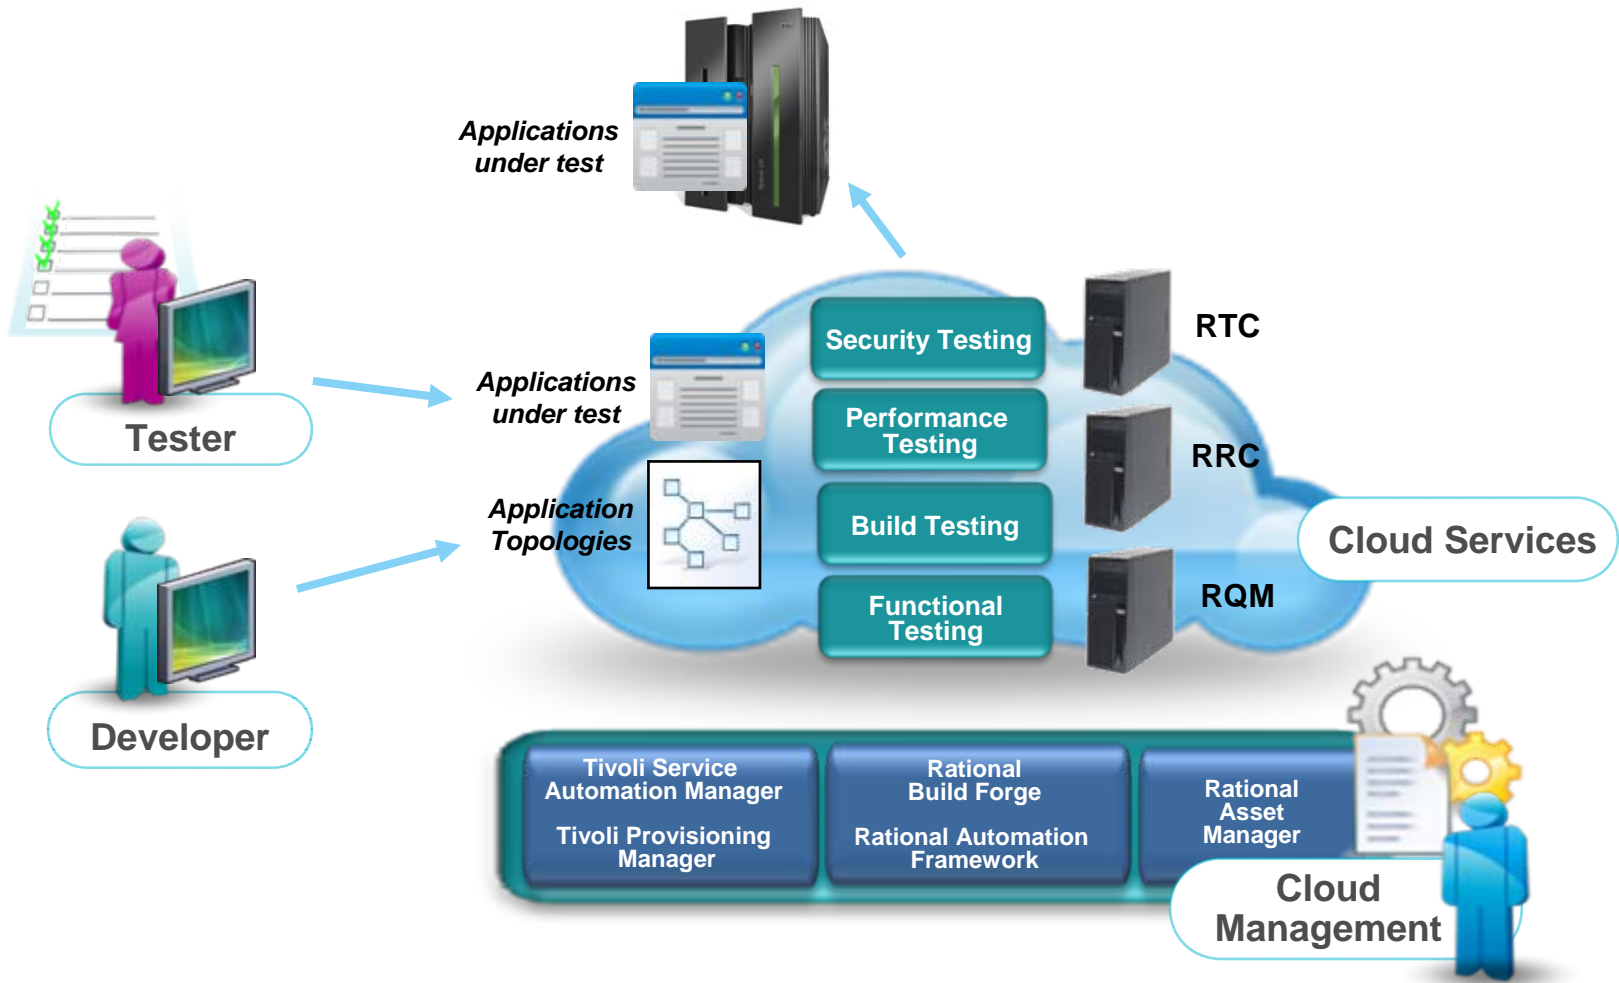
Applications under test

Tester

Developer

Applications under test

Application Topologies

Security Testing

Performance Testing

Build Testing

Functional Testing

RTC

RRC

RQM

Cloud Services

Tivoli Service Automation Manager

Tivoli Provisioning Manager

Rational Build Forge

Rational Automation Framework

Rational Asset Manager

Cloud Management